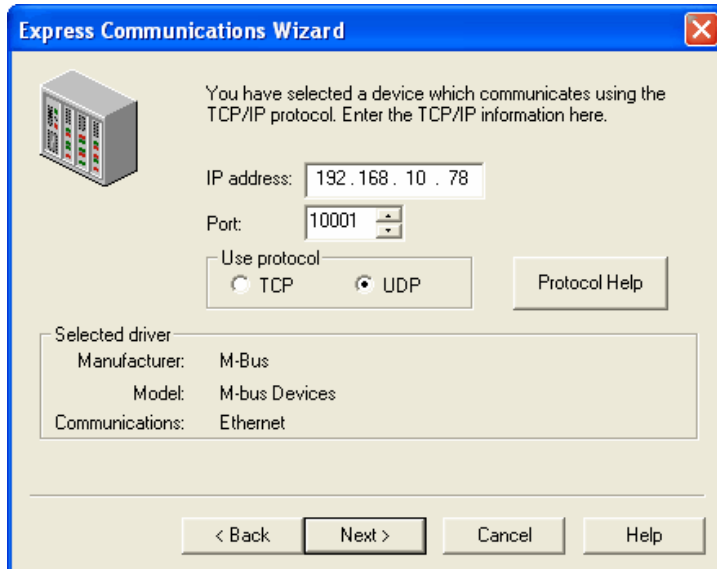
Express Communications Wizard

You have selected a device which communicates using the TCP/IP protocol. Enter the TCP/IP information here.

IP address: 192 . 168 . 10 . 78

Port: 10001

Use protocol
TCP
UDP

Protocol Help

Selected driver
Manufacturer: M-Bus
Model: M-bus Devices
Communications: Ethernet

< Back
Next >
Cancel
Help